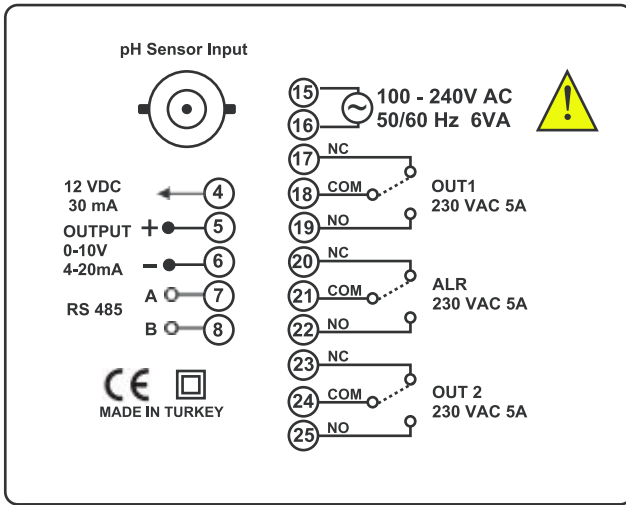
pH Sensor Input

15
16
100 - 240V AC
50/60 Hz 6VA

17 NC
18 COM
19 NO
OUT1
230 VAC 5A

12 VDC
30 mA
4

OUTPUT
0-10V
4-20mA
+ 5
- 6

RS 485
A 7
B 8

20 NC
21 COM
22 NO
ALR
230 VAC 5A

CE
MADE IN TURKEY

23 NC
24 COM
25 NO
OUT 2
230 VAC 5A